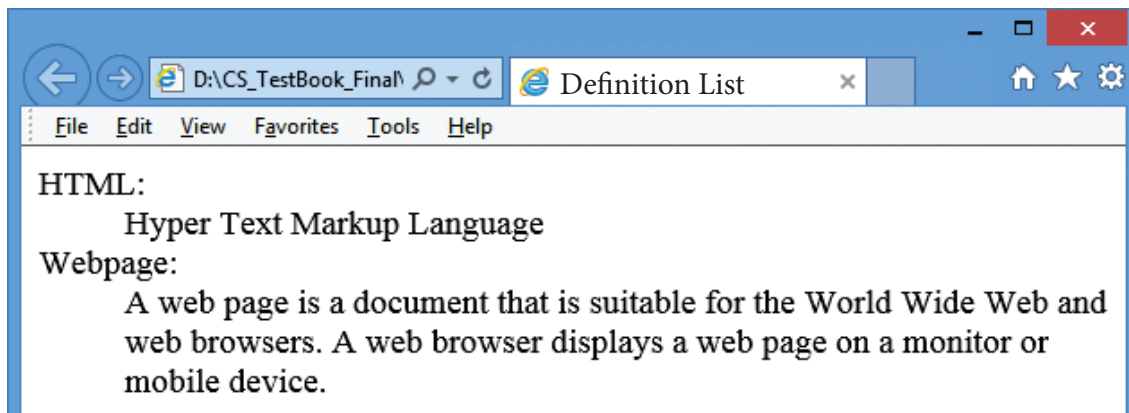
D:\CS_TestBook_Final\
Definition List
File Edit View Favorites Tools Help

HTML:
Hyper Text Markup Language
Webpage:
A web page is a document that is suitable for the World Wide Web and web browsers. A web browser displays a web page on a monitor or mobile device.